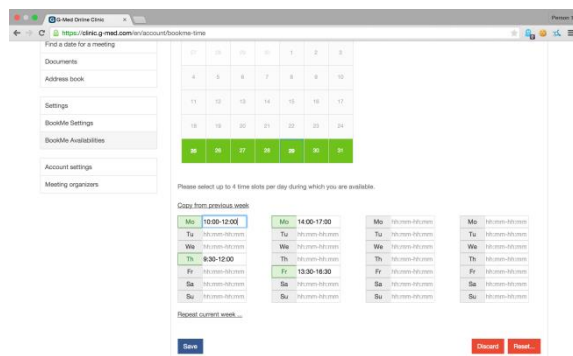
G-Med Online Clinic ×

Person 1

https://clinic.g-med.com/en/account/bookme-time

Find a date for a meeting

Documents

Address book

Settings

BookMe Settings

BookMe Availabilities

Account settings

Meeting organizers

| 27 | 28 | 29 | 30 | 1 | 2 | 3 |
|---|---|---|---|---|---|---|
| 4 | 5 | 6 | 7 | 8 | 9 | 10 |
| 11 | 12 | 13 | 14 | 15 | 16 | 17 |
| 18 | 19 | 20 | 21 | 22 | 23 | 24 |
| 25 | 26 | 27 | 28 | 29 | 30 | 31 |

Please select up to 4 time slots per day during which you are available.

Copy from previous week

| Mo 10:00-12:00 | Mo 14:00-17:00 | Mo hh:mm-hh:mm | Mo hh:mm-hh:mm |
|---|---|---|---|
| Tu hh:mm-hh:mm | Tu hh:mm-hh:mm | Tu hh:mm-hh:mm | Tu hh:mm-hh:mm |
| We hh:mm-hh:mm | We hh:mm-hh:mm | We hh:mm-hh:mm | We hh:mm-hh:mm |
| Th 9:30-12:00 | Th hh:mm-hh:mm | Th hh:mm-hh:mm | Th hh:mm-hh:mm |
| Fr hh:mm-hh:mm | Fr 13:30-16:30 | Fr hh:mm-hh:mm | Fr hh:mm-hh:mm |
| Sa hh:mm-hh:mm | Sa hh:mm-hh:mm | Sa hh:mm-hh:mm | Sa hh:mm-hh:mm |
| Su hh:mm-hh:mm | Su hh:mm-hh:mm | Su hh:mm-hh:mm | Su hh:mm-hh:mm |

Repeat current week ...

Save

Discard

Reset...